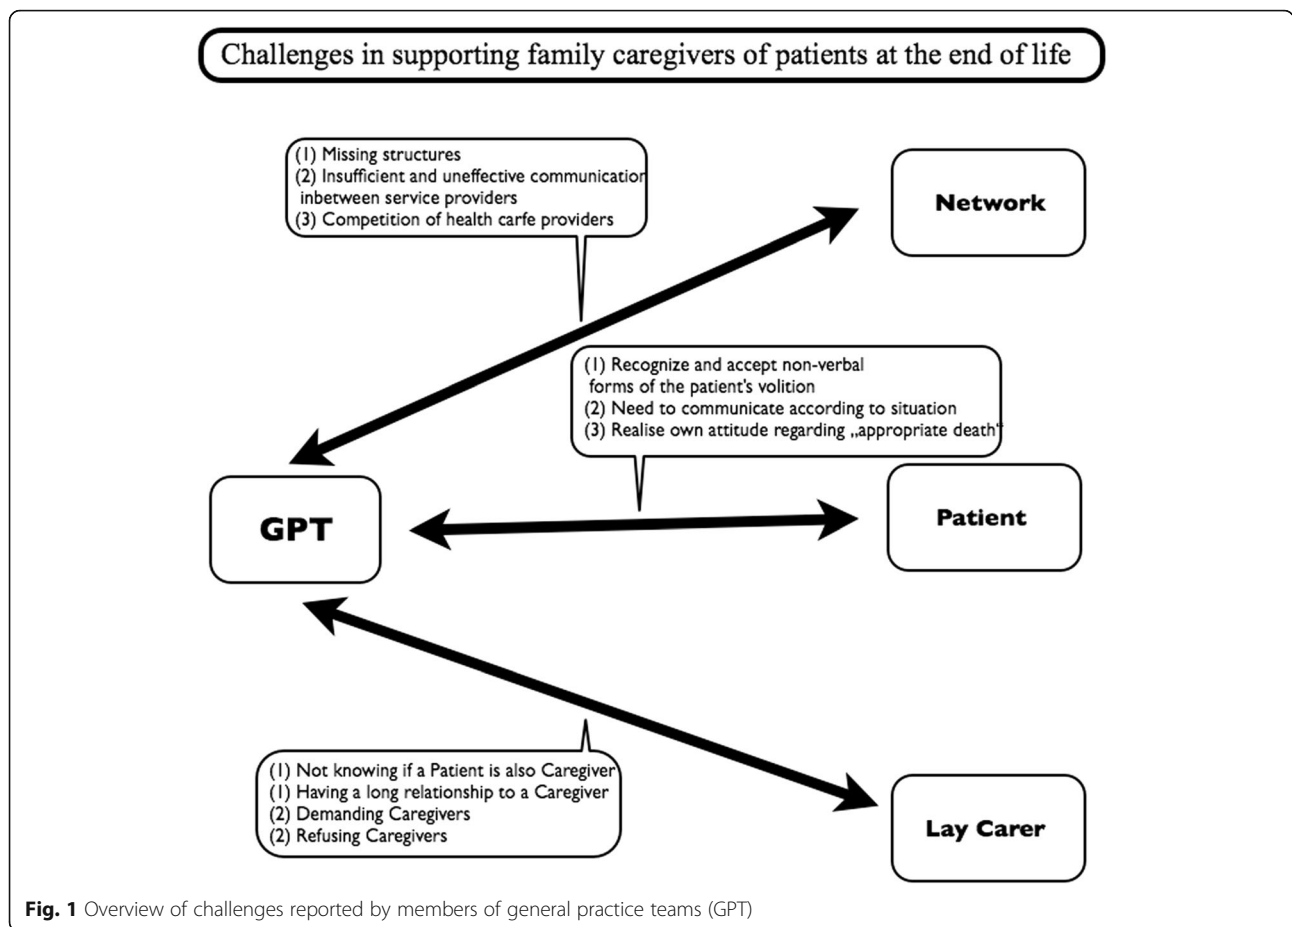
Challenges in supporting family caregivers of patients at the end of life

(1) Missing structures
(2) Insufficient and uneffective communication inbetween service providers
(3) Competition of health carfe providers

Network

(1) Recognize and accept non-verbal forms of the patient's volition
(2) Need to communicate according to situation
(3) Realise own attitude regarding „appropriate death"

GPT

Patient

(1) Not knowing if a Patient is also Caregiver
(1) Having a long relationship to a Caregiver
(2) Demanding Caregivers
(2) Refusing Caregivers

Lay Carer

**Fig. 1** Overview of challenges reported by members of general practice teams (GPT)